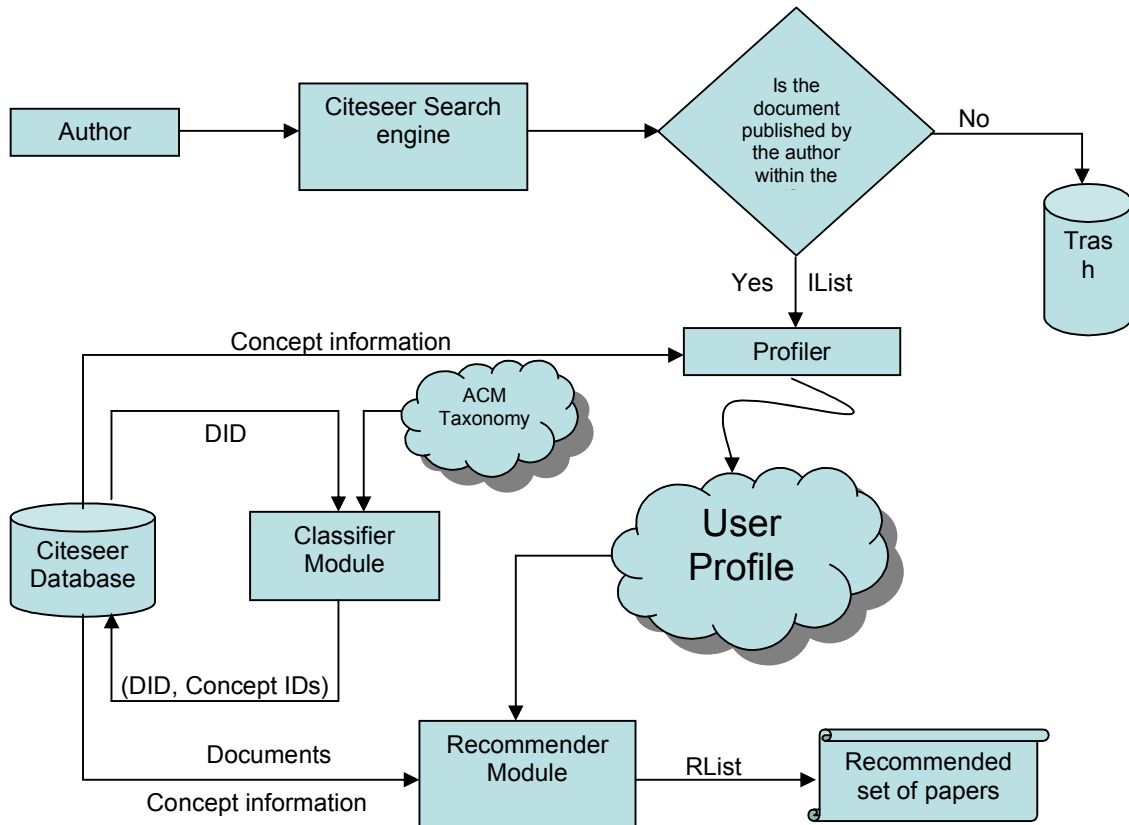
Author

Citeseer Search engine

Is the document published by the author within the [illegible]

No

Tras h

Yes

IList

Concept information

Profiler

ACM Taxonomy

DID

Citeseer Database

Classifier Module

User Profile

(DID, Concept IDs)

Documents

Concept information

Recommender Module

RList

Recommended set of papers